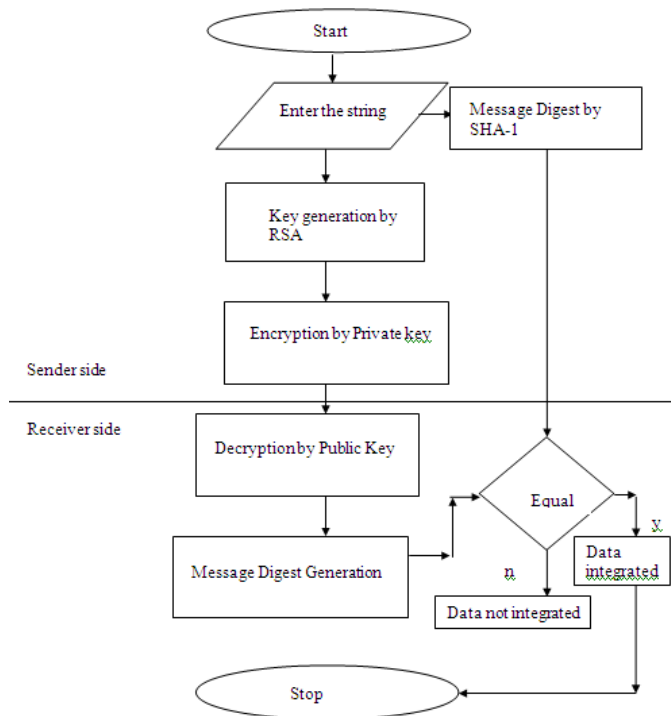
Start

Enter the string

Message Digest by SHA-1

Key generation by RSA

Encryption by Private key

Sender side

Receiver side

Decryption by Public Key

Equal

y

Message Digest Generation

n

Data integrated

Data not integrated

Stop